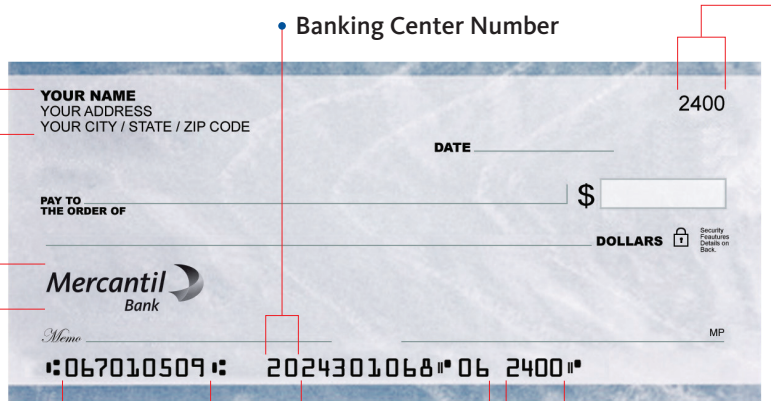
Banking Center Number

2400

YOUR NAME
YOUR ADDRESS
YOUR CITY / STATE / ZIP CODE

DATE

PAY TO THE ORDER OF

$

DOLLARS

Security Feautures Details on Back.

Mercantil Bank

Memo

MP

⑆067010509⑆ 2024301068⑈06 2400⑈